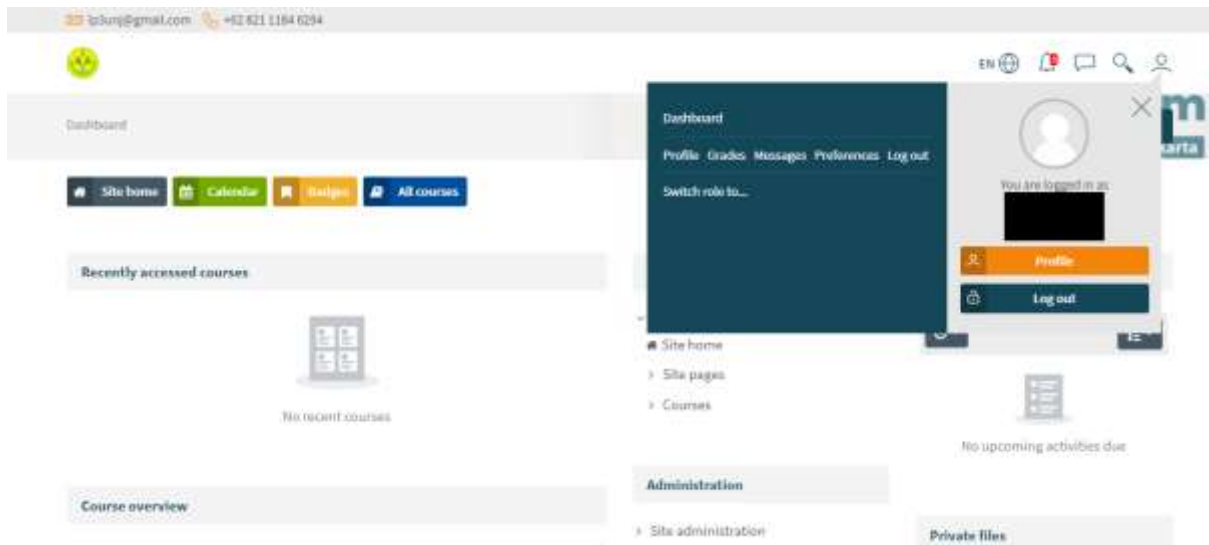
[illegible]@gmail.com +62 821 1184 6294

EN

Dashboard

Site home Calendar Badges All courses

Recently accessed courses

No recent courses

Course overview

Dashboard

Profile Grades Messages Preferences Log out

Switch role to...

You are logged in as

Profile

Log out

m
karta

Site home
Site pages
Courses

Administration

Site administration

No upcoming activities due

Private files